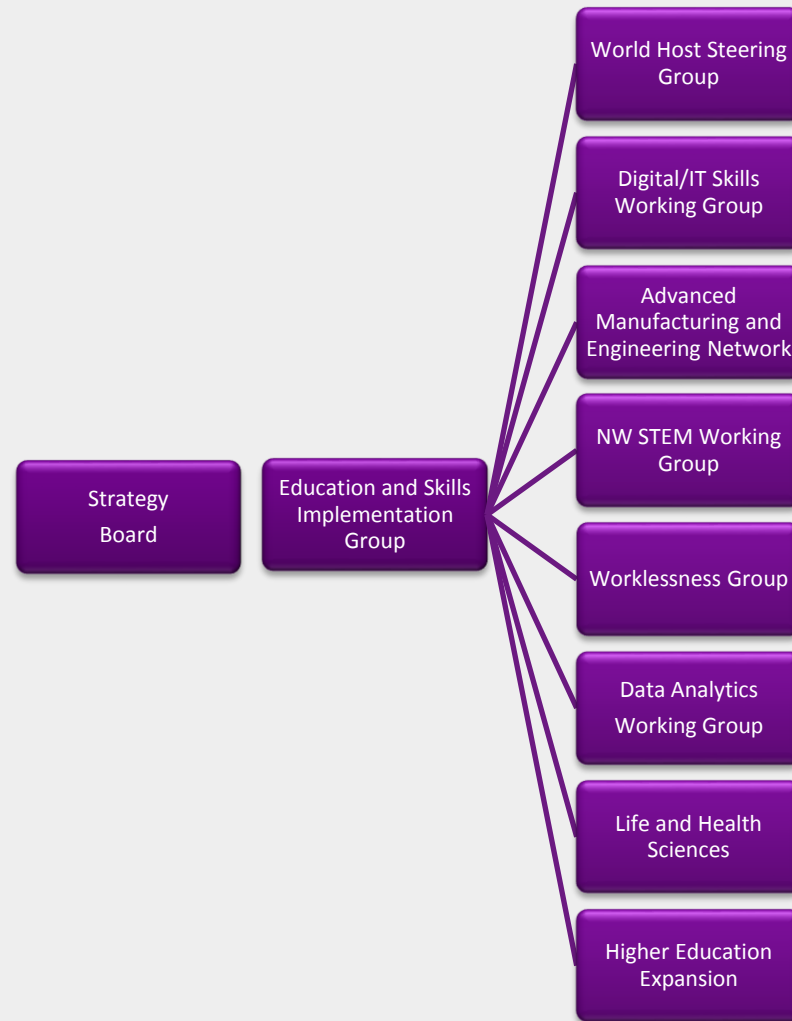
Strategy Board

Education and Skills Implementation Group

World Host Steering Group

Digital/IT Skills Working Group

Advanced Manufacturing and Engineering Network

NW STEM Working Group

Worklessness Group

Data Analytics Working Group

Life and Health Sciences

Higher Education Expansion